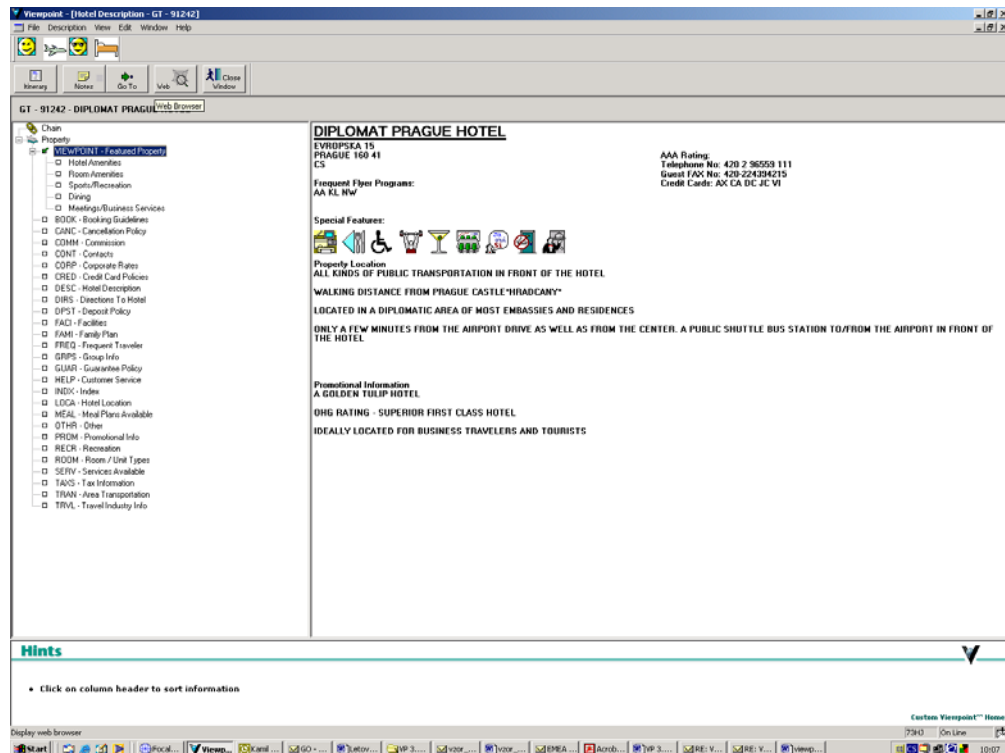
Viewpoint - [Hotel Description - GT - 91242]

File Description View Edit Window Help

Itinerary Notes Go To Web Close Window

Web Browser

GT - 91242 - DIPLOMAT PRAGU

Chain
Property
VIEWPOINT - Featured Property
Hotel Amenities
Room Amenities
Sports/Recreation
Dining
Meetings/Business Services
BOOK - Booking Guidelines
CANC - Cancellation Policy
COMM - Commission
CONT - Contacts
CORP - Corporate Rates
CRED - Credit Card Policies
DESC - Hotel Description
DIRS - Directions To Hotel
DPST - Deposit Policy
FACI - Facilities
FAMI - Family Plan
FREQ - Frequent Traveler
GRPS - Group Info
GUAR - Guarantee Policy
HELP - Customer Service
INDX - Index
LOCA - Hotel Location
MEAL - Meal Plans Available
OTHR - Other
PROM - Promotional Info
RECR - Recreation
ROOM - Room / Unit Types
SERV - Services Available
TAXS - Tax Information
TRAN - Area Transportation
TRVL - Travel Industry Info

DIPLOMAT PRAGUE HOTEL

EVROPSKA 15
PRAGUE 160 41
CS

AAA Rating:
Telephone No: 420 2 96559 111
Guest FAX No: 420-224394215
Credit Cards: AX CA DC JC VI

Frequent Flyer Programs:
AA KL NW

Special Features:

Property Location
ALL KINDS OF PUBLIC TRANSPORTATION IN FRONT OF THE HOTEL

WALKING DISTANCE FROM PRAGUE CASTLE"HRADCANY"

LOCATED IN A DIPLOMATIC AREA OF MOST EMBASSIES AND RESIDENCES

ONLY A FEW MINUTES FROM THE AIRPORT DRIVE AS WELL AS FROM THE CENTER. A PUBLIC SHUTTLE BUS STATION TO/FROM THE AIRPORT IN FRONT OF THE HOTEL

Promotional Information
A GOLDEN TULIP HOTEL

OHG RATING - SUPERIOR FIRST CLASS HOTEL

IDEALLY LOCATED FOR BUSINESS TRAVELERS AND TOURISTS

Hints

• Click on column header to sort information

Custom Viewpoint™ Home

Display web browser

73H3 On Line

Start Focal... Viewp... Kamil ... GO - ... Letov... VP 3.... vzor_... vzor_... EMEA ... Acrob... VP 3.... RE: V... RE: V... viewp...

10:07